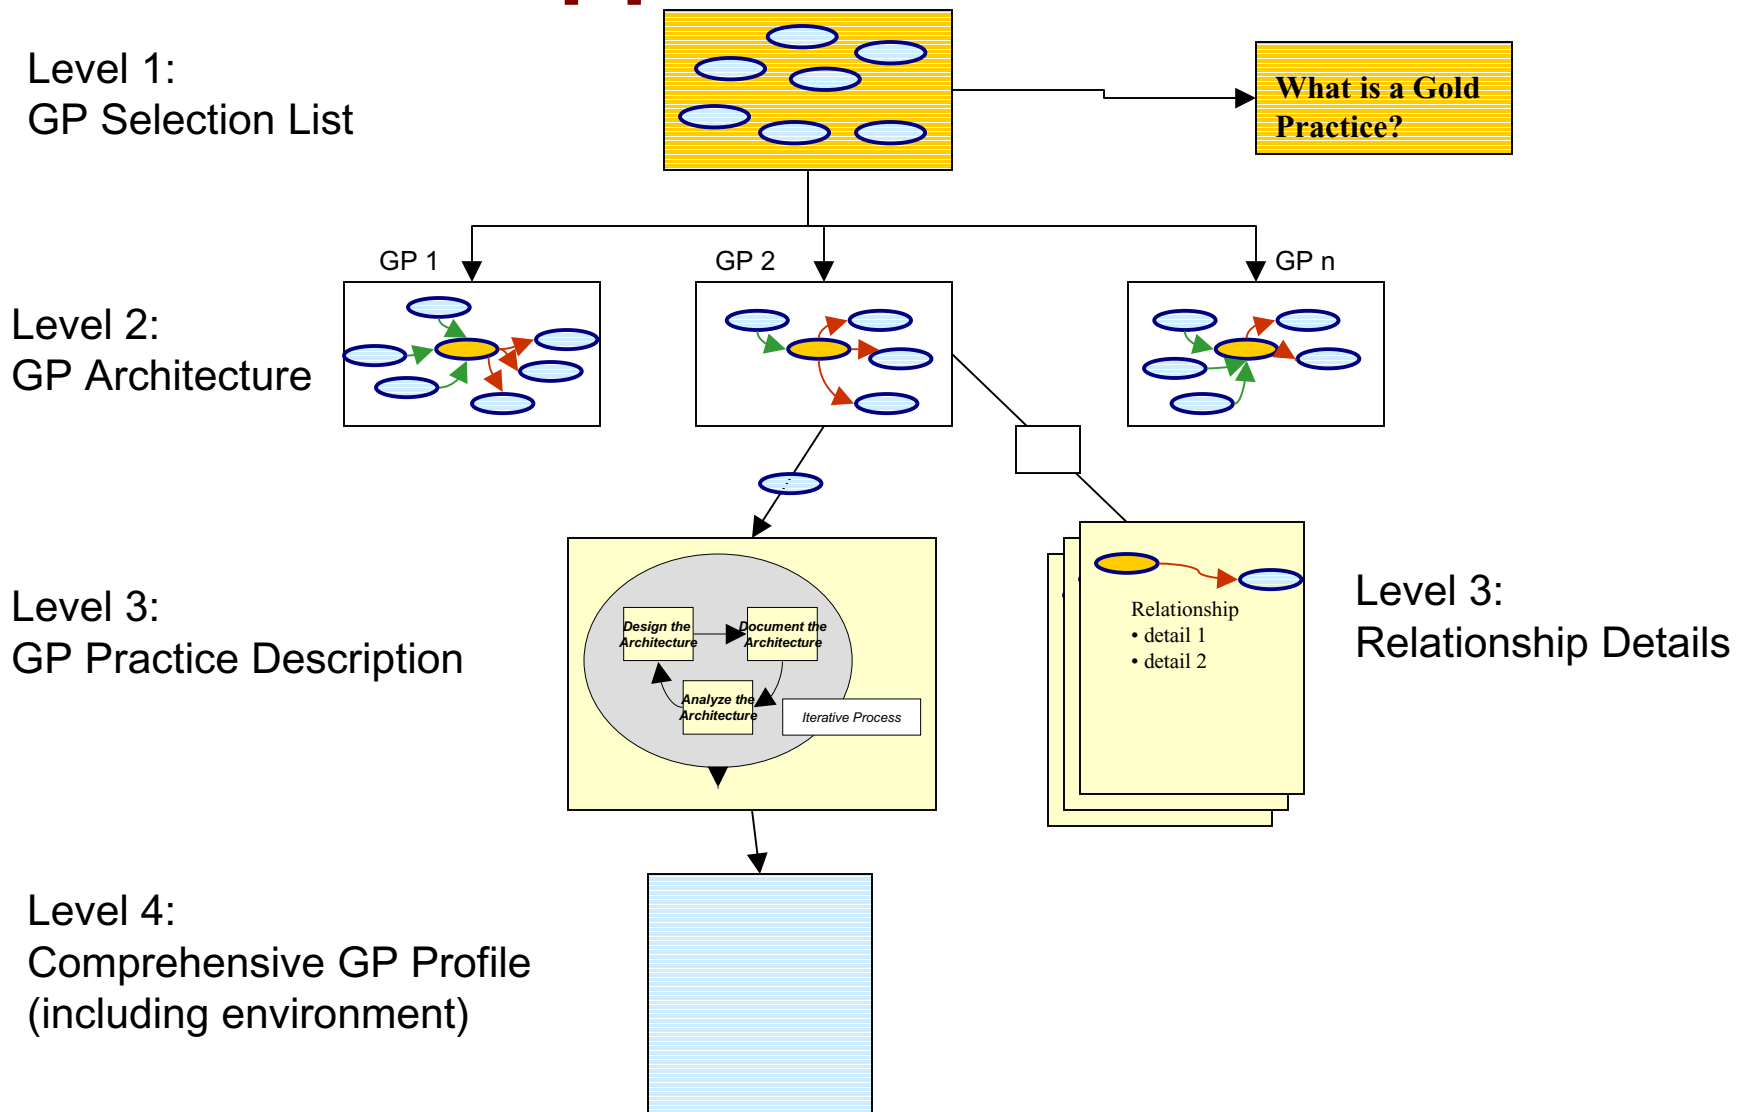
Level 1:
GP Selection List

What is a Gold Practice?

GP 1

GP 2

GP n

Level 2:
GP Architecture

Level 3:
GP Practice Description

Design the Architecture

Document the Architecture

Analyze the Architecture

Iterative Process

Relationship
• detail 1
• detail 2

Level 3:
Relationship Details

Level 4:
Comprehensive GP Profile (including environment)